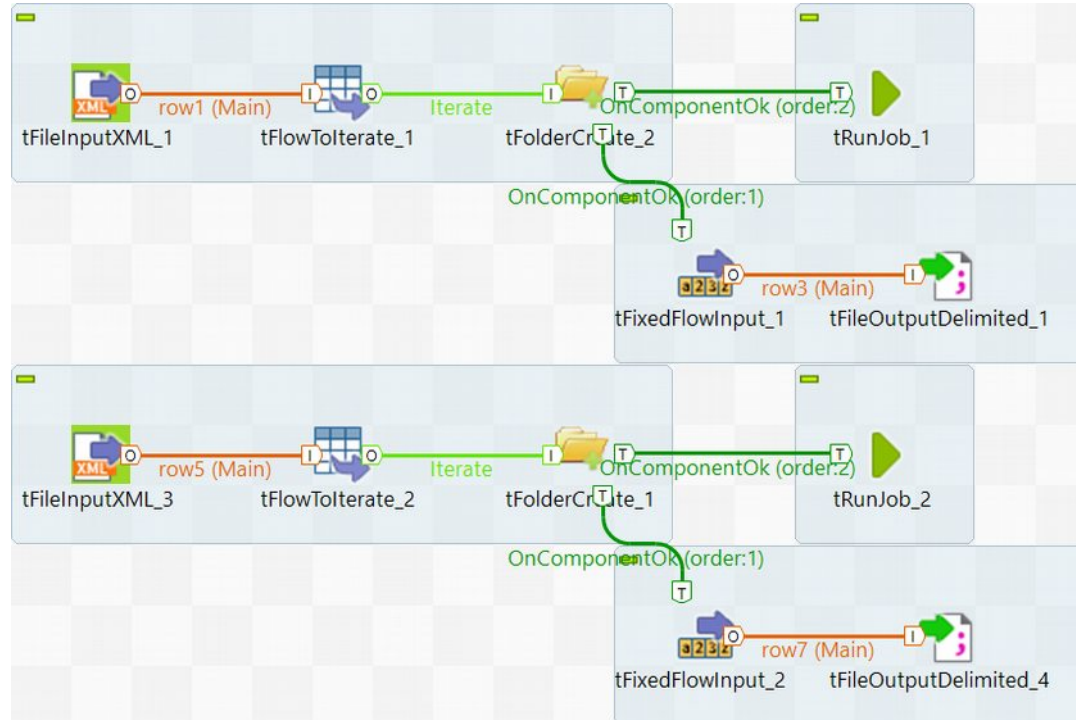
XML
O
row1 (Main)
I
O
Iterate
I
T
OnComponentOk (order:2)
T
tFileInputXML_1
tFlowToIterate_1
tFolderCr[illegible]te_2
T
tRunJob_1
OnComponentOk (order:1)
T
O
row3 (Main)
I
tFixedFlowInput_1
tFileOutputDelimited_1

XML
O
row5 (Main)
I
O
Iterate
I
T
OnComponentOk (order:2)
T
tFileInputXML_3
tFlowToIterate_2
tFolderCr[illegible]te_1
T
tRunJob_2
OnComponentOk (order:1)
T
O
row7 (Main)
I
tFixedFlowInput_2
tFileOutputDelimited_4